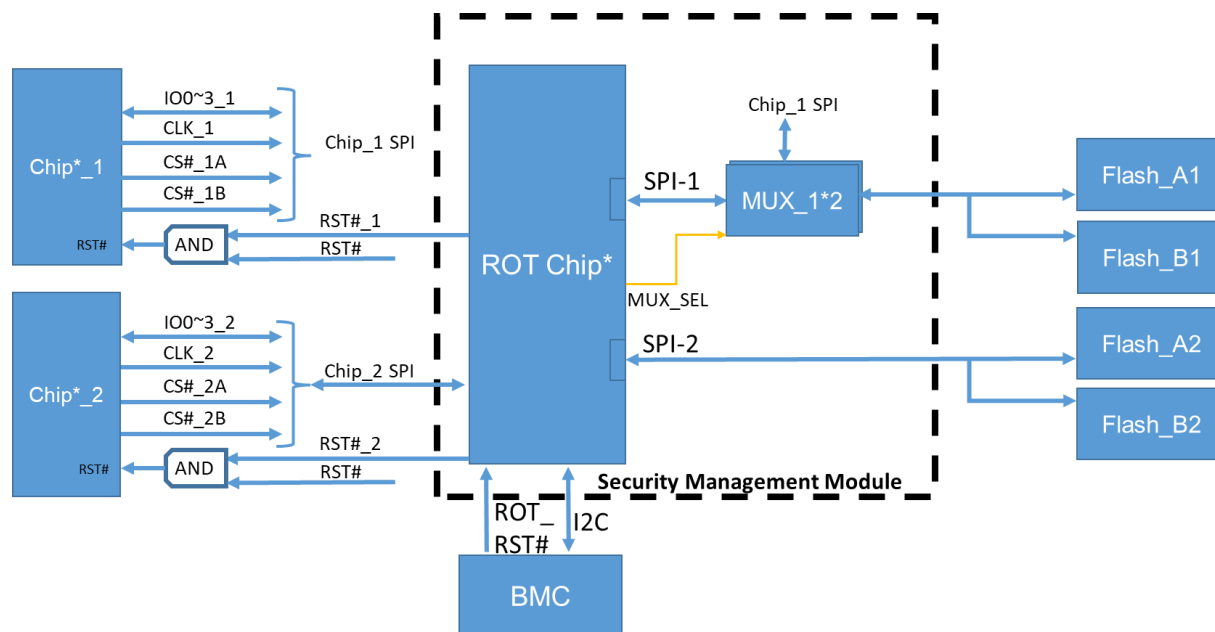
Chip*_1

IO0~3_1

CLK_1

CS#_1A

CS#_1B

Chip_1 SPI

RST#

AND

RST#_1

RST#

Chip*_2

IO0~3_2

CLK_2

CS#_2A

CS#_2B

Chip_2 SPI

RST#

AND

RST#_2

RST#

ROT Chip*

Chip_1 SPI

SPI-1

MUX_1*2

MUX_SEL

SPI-2

Flash_A1

Flash_B1

Flash_A2

Flash_B2

Security Management Module

ROT_
RST#

I2C

BMC